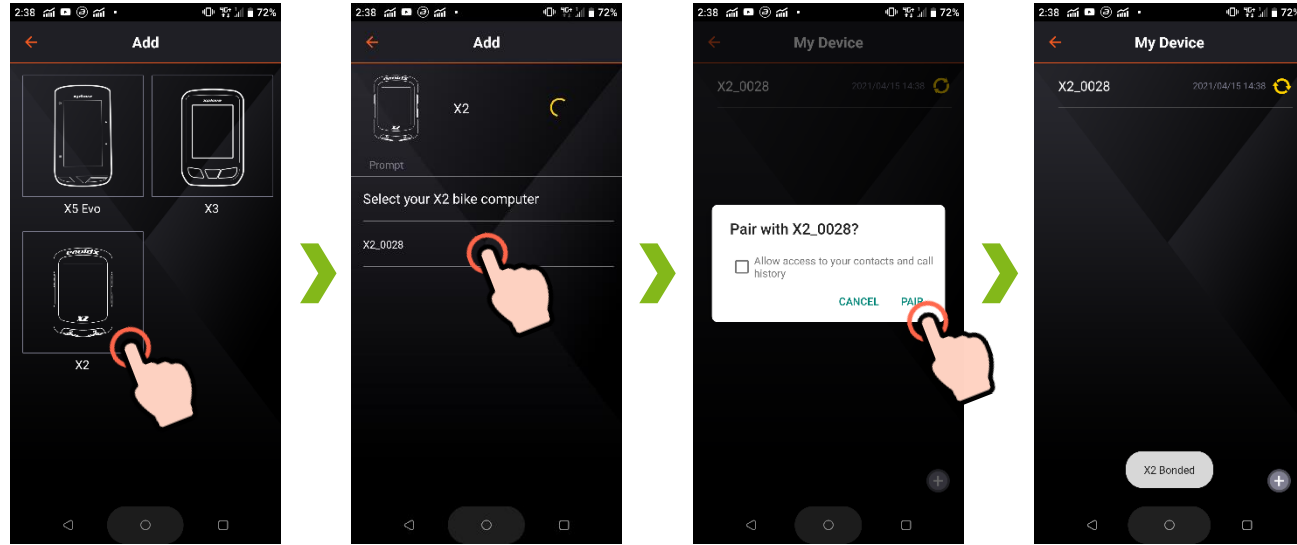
2:38 72%
Add
X5 Evo
X3
X2

2:38 72%
Add
X2
Prompt
Select your X2 bike computer
X2_0028

2:38 72%
My Device
X2_0028 2021/04/15 14:38
Pair with X2_0028?
Allow access to your contacts and call history
CANCEL PAIR

2:38 72%
My Device
X2_0028 2021/04/15 14:38
X2 Bonded